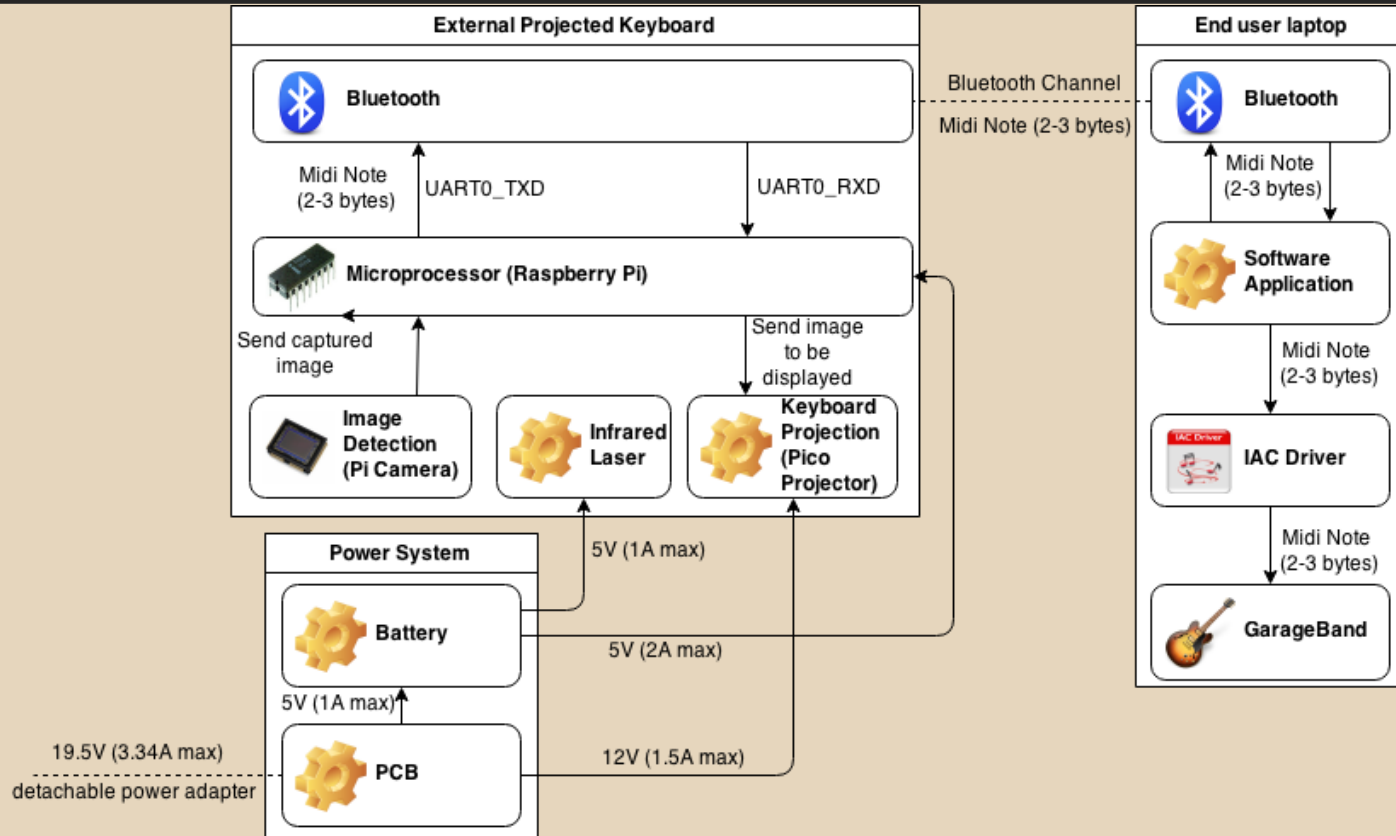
External Projected Keyboard

Bluetooth

Midi Note (2-3 bytes)

UART0_TXD

UART0_RXD

Microprocessor (Raspberry Pi)

Send captured image

Send image to be displayed

Image Detection (Pi Camera)

Infrared Laser

Keyboard Projection (Pico Projector)

Bluetooth Channel

Midi Note (2-3 bytes)

End user laptop

Bluetooth

Midi Note (2-3 bytes)

Software Application

Midi Note (2-3 bytes)

IAC Driver

IAC Driver

Midi Note (2-3 bytes)

GarageBand

Power System

5V (1A max)

Battery

5V (2A max)

5V (1A max)

19.5V (3.34A max)

detachable power adapter

PCB

12V (1.5A max)